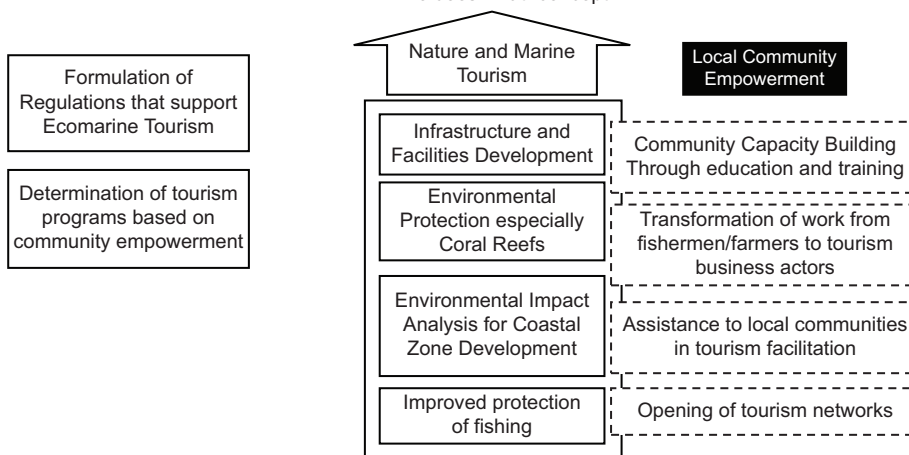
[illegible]

Nature and Marine Tourism

Local Community Empowerment

Formulation of Regulations that support Ecomarine Tourism

Determination of tourism programs based on community empowerment

Infrastructure and Facilities Development

Community Capacity Building Through education and training

Environmental Protection especially Coral Reefs

Transformation of work from fishermen/farmers to tourism business actors

Environmental Impact Analysis for Coastal Zone Development

Assistance to local communities in tourism facilitation

Improved protection of fishing

Opening of tourism networks